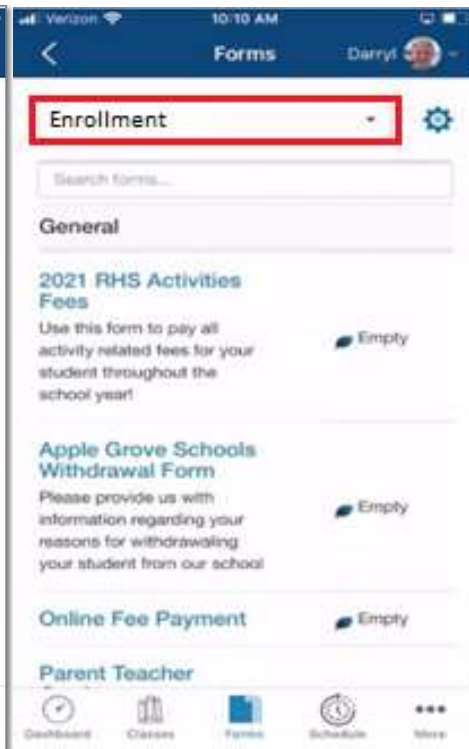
Verizon 10:10 AM

Forms Darryl

Enrollment

Search forms...

General

2021 RHS Activities Fees
Use this form to pay all activity related fees for your student throughout the school year!
Empty

Apple Grove Schools Withdrawal Form
Please provide us with information regarding your reasons for withdrawaling your student from our school
Empty

Online Fee Payment
Empty

Parent Teacher

Dashboard Classes Forms Schedule More